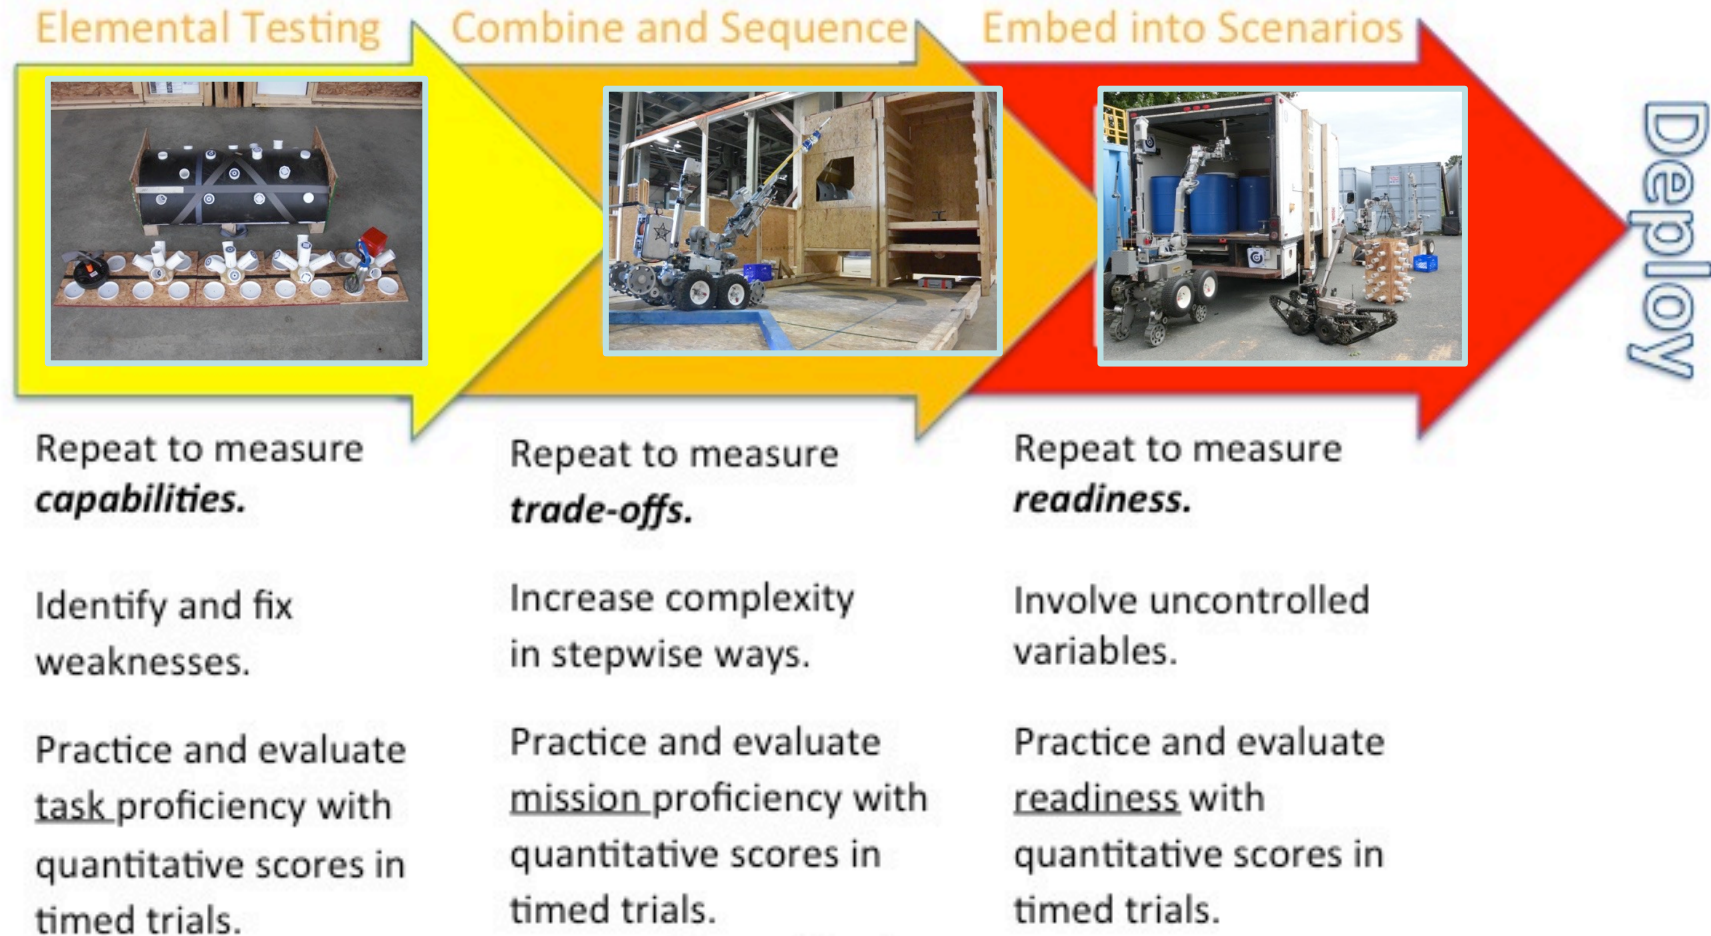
Elemental Testing

Combine and Sequence

Embed into Scenarios

Deploy

Repeat to measure ***capabilities.***

Identify and fix weaknesses.

Practice and evaluate task proficiency with quantitative scores in timed trials.

Repeat to measure ***trade-offs.***

Increase complexity in stepwise ways.

Practice and evaluate mission proficiency with quantitative scores in timed trials.

Repeat to measure ***readiness.***

Involve uncontrolled variables.

Practice and evaluate readiness with quantitative scores in timed trials.